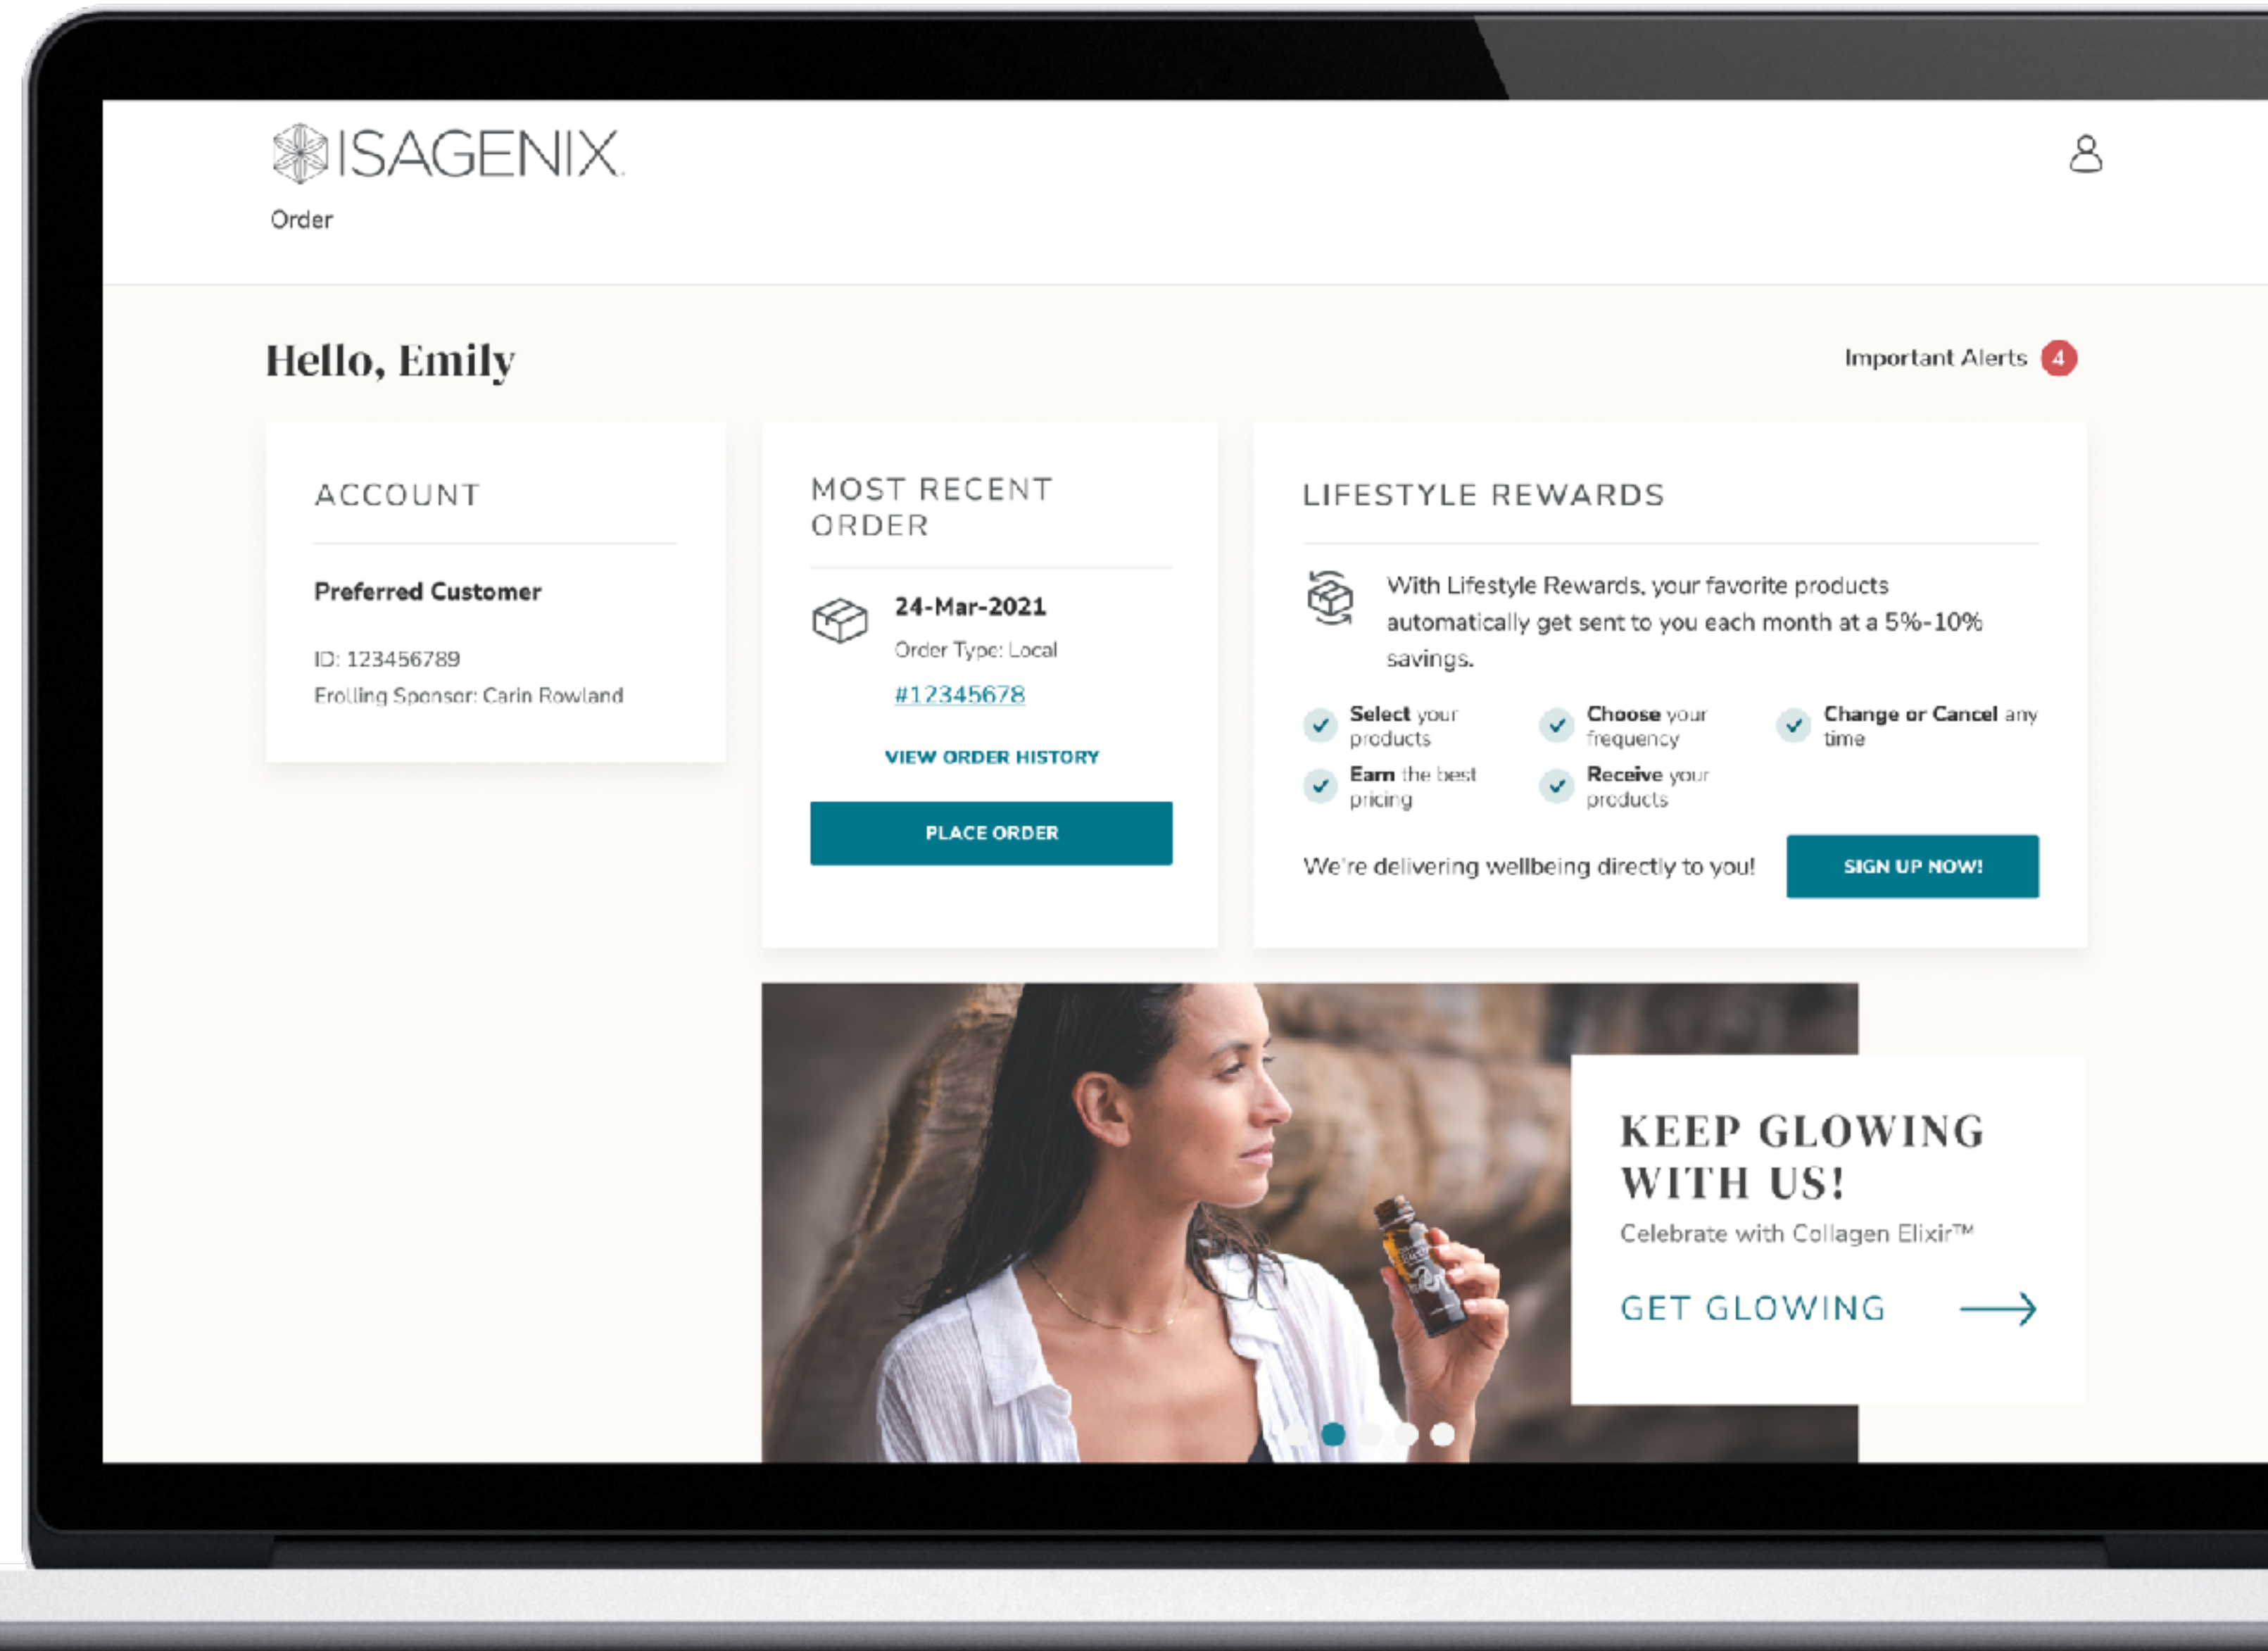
ISAGENIX

Order

Hello, Emily

Important Alerts 4

ACCOUNT

Preferred Customer

ID: 123456789

Erolling Sponsor: Carin Rowland

MOST RECENT ORDER

24-Mar-2021

Order Type: Local

#12345678

VIEW ORDER HISTORY

PLACE ORDER

LIFESTYLE REWARDS

With Lifestyle Rewards, your favorite products automatically get sent to you each month at a 5%-10% savings.

Select your products

Choose your frequency

Change or Cancel any time

Earn the best pricing

Receive your products

We're delivering wellbeing directly to you!

SIGN UP NOW!

KEEP GLOWING WITH US!

Celebrate with Collagen Elixir™

GET GLOWING